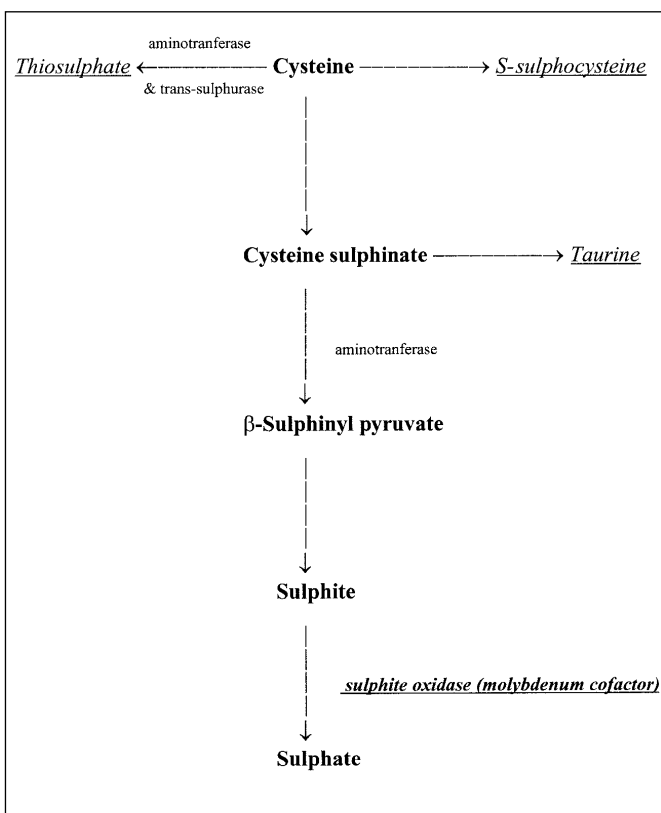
aminotranferase

Thiosulphate ← Cysteine → S-sulphocysteine

& trans-sulphurase

Cysteine sulphinate → Taurine

aminotranferase

β-Sulphinyl pyruvate

Sulphite

sulphite oxidase (molybdenum cofactor)

Sulphate